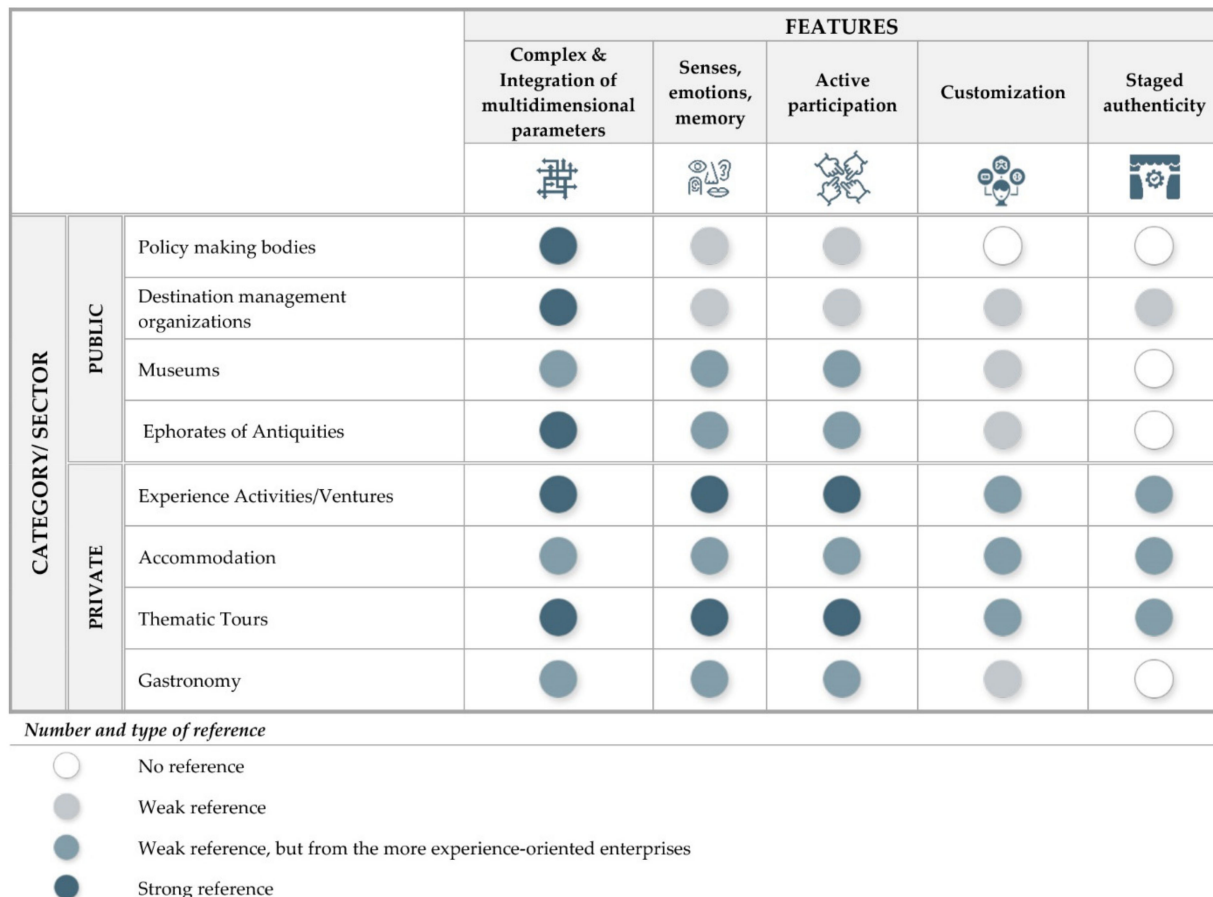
| | | | FEATURES | | | | |
|---|---|---|---|---|---|---|---|
| | | | Complex & Integration of multidimensional parameters | Senses, emotions, memory | Active participation | Customization | Staged authenticity |
| CATEGORY/ SECTOR | PUBLIC | Policy making bodies | | | | | |
| | | Destination management organizations | | | | | |
| | | Museums | | | | | |
| | | Ephorates of Antiquities | | | | | |
| | PRIVATE | Experience Activities/Ventures | | | | | |
| | | Accommodation | | | | | |
| | | Thematic Tours | | | | | |
| | | Gastronomy | | | | | |

Number and type of reference

No reference

Weak reference

Weak reference, but from the more experience-oriented enterprises

Strong reference